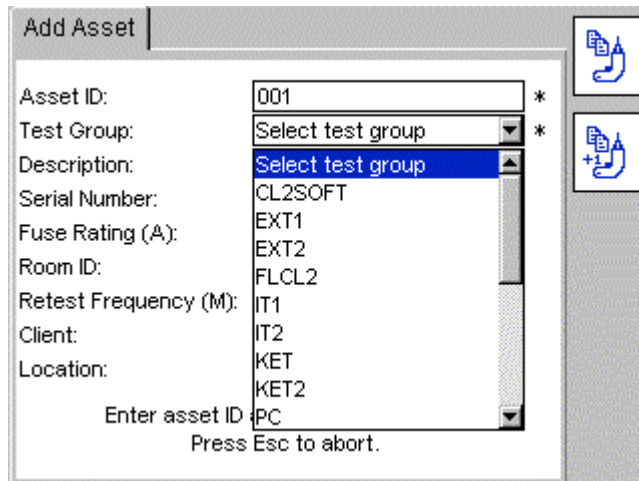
Add Asset

Asset ID: 001 *
Test Group: Select test group *
Description:
Serial Number:
Fuse Rating (A):
Room ID:
Retest Frequency (M):
Client:
Location:

Select test group
CL2SOFT
EXT1
EXT2
FLCL2
IT1
IT2
KET
KET2
PC

Enter asset ID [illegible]
Press Esc to abort.

+1